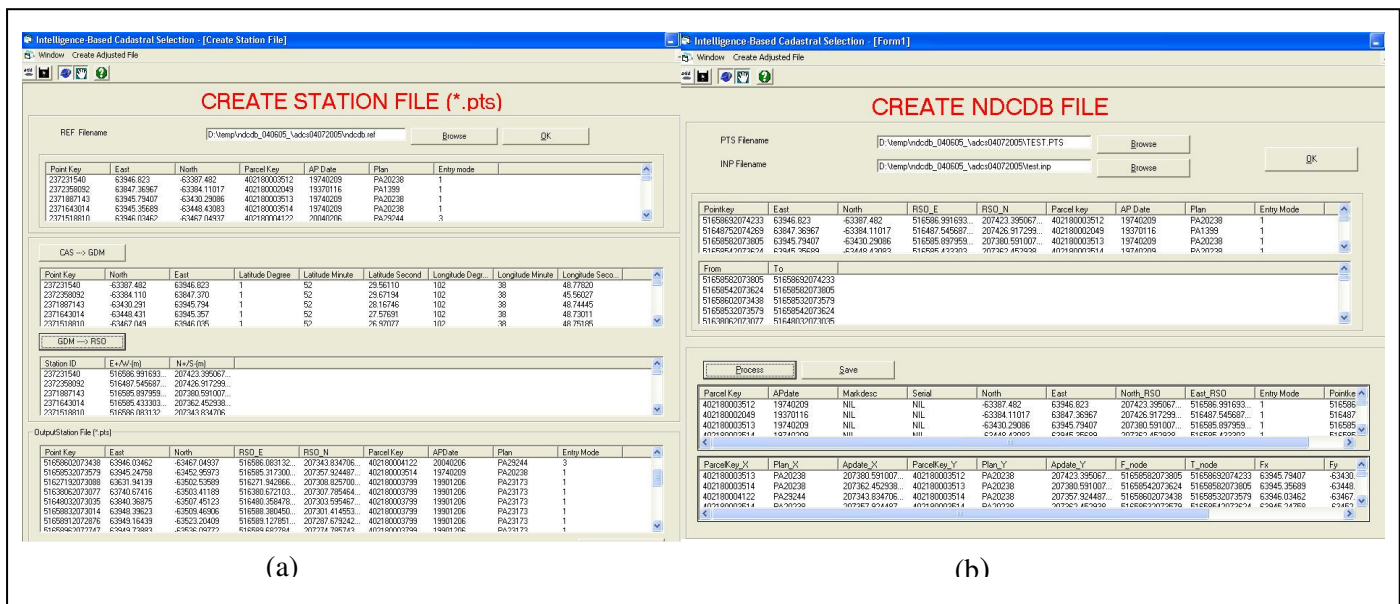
Intelligence-Based Cadastral Selection - [Create Station File]
Window Create Adjusted File

CREATE STATION FILE (*.pts)

REF Filename D:\temp\ndcdb_040605_\adcs04072005\ndcdb.ref Browse OK

| Point Key | East | North | Parcel Key | AP Date | Plan | Entry mode |
|---|---|---|---|---|---|---|
| 237231540 | 63946.823 | -63387.482 | 402180003512 | 19740209 | PA20238 | 1 |
| 2372358092 | 63847.36967 | -63384.11017 | 402180002049 | 19370116 | PA1399 | 1 |
| 2371887143 | 63945.79407 | -63430.29086 | 402180003513 | 19740209 | PA20238 | 1 |
| 2371643014 | 63945.35689 | -63448.43083 | 402180003514 | 19740209 | PA20238 | 1 |
| 2371518810 | 63946.03462 | -63467.04937 | 402180004122 | 20040206 | PA29244 | 3 |

CAS --> GDM

| Point Key | North | East | Latitude Degree | Latitude Minute | Latitude Second | Longitude Degr... | Longitude Minute | Longitude Seco... |
|---|---|---|---|---|---|---|---|---|
| 237231540 | -63387.482 | 63946.823 | 1 | 52 | 29.56110 | 102 | 38 | 48.77820 |
| 2372358092 | -63384.110 | 63847.370 | 1 | 52 | 29.67194 | 102 | 38 | 45.56027 |
| 2371887143 | -63430.291 | 63945.794 | 1 | 52 | 28.16746 | 102 | 38 | 48.74445 |
| 2371643014 | -63448.431 | 63945.357 | 1 | 52 | 27.57691 | 102 | 38 | 48.73011 |
| 2371518810 | -63467.049 | 63946.035 | 1 | 52 | 26.97077 | 102 | 38 | 48.75185 |

GDM ---> RSO

| Station ID | E+/W-(m) | N+/S-(m) |
|---|---|---|
| 237231540 | 516586.991693... | 207423.395067... |
| 2372358092 | 516487.545687... | 207426.917299... |
| 2371887143 | 516585.897959... | 207380.591007... |
| 2371643014 | 516585.433303... | 207362.452938... |
| 2371518810 | 516586.083132... | 207343.834706... |

OutputStation File (*.pts)

| Point Key | East | North | RSO_E | RSO_N | Parcel Key | APDate | Plan | Entry Mode |
|---|---|---|---|---|---|---|---|---|
| 51658602073438 | 63946.03462 | -63467.04937 | 516586.083132... | 207343.834706... | 402180004122 | 20040206 | PA29244 | 3 |
| 51658532073579 | 63945.24758 | -63452.95973 | 516585.317300... | 207357.924487... | 402180003514 | 19740209 | PA20238 | 1 |
| 51627192073088 | 63631.94139 | -63502.53589 | 516271.942866... | 207308.825700... | 402180003799 | 19901206 | PA23173 | 1 |
| 51638062073077 | 63740.67416 | -63503.41189 | 516380.672103... | 207307.785464... | 402180003799 | 19901206 | PA23173 | 1 |
| 51648032073035 | 63840.36875 | -63507.45123 | 516480.358478... | 207303.595467... | 402180003799 | 19901206 | PA23173 | 1 |
| 51658832073014 | 63948.39623 | -63509.46906 | 516588.380450... | 207301.414553... | 402180003799 | 19901206 | PA23173 | 1 |
| 51658912072876 | 63949.16439 | -63523.20409 | 516589.127851... | 207287.679242... | 402180003799 | 19901206 | PA23173 | 1 |
| 51658962072747 | 63949.73883 | -63536.09772 | 516589.682784... | 207274.785743... | 402180003799 | 19901206 | PA23173 | 1 |

(a)

Intelligence-Based Cadastral Selection - [Form1]
Window Create Adjusted File

CREATE NDCDB FILE

PTS Filename D:\temp\ndcdb_040605_\adcs04072005\TEST.PTS Browse
INP Filename D:\temp\ndcdb_040605_\adcs04072005\test.inp Browse
OK

| Pointkey | East | North | RSO_E | RSO_N | Parcel key | AP Date | Plan | Entry Mode |
|---|---|---|---|---|---|---|---|---|
| 51658692074233 | 63946.823 | -63387.482 | 516586.991693... | 207423.395067... | 402180003512 | 19740209 | PA20238 | 1 |
| 51648752074269 | 63847.36967 | -63384.11017 | 516487.545687... | 207426.917299... | 402180002049 | 19370116 | PA1399 | 1 |
| 51658582073805 | 63945.79407 | -63430.29086 | 516585.897959... | 207380.591007... | 402180003513 | 19740209 | PA20238 | 1 |
| 51658542073624 | 63945.35689 | -63448.43083 | 516585.433303... | 207362.452938... | 402180003514 | 19740209 | PA20238 | 1 |

| From | To |
|---|---|
| 51658582073805 | 51658692074233 |
| 51658542073624 | 51658582073805 |
| 51658602073438 | 51658532073579 |
| 51658532073579 | 51658542073624 |
| 51638062073077 | 51648032073035 |

Process Save

| Parcel Key | APdate | Markdesc | Serial | North | East | North_RSO | East_RSO | Entry Mode | Pointke |
|---|---|---|---|---|---|---|---|---|---|
| 402180003512 | 19740209 | NIL | NIL | -63387.482 | 63946.823 | 207423.395067... | 516586.991693... | 1 | 516586 |
| 402180002049 | 19370116 | NIL | NIL | -63384.11017 | 63847.36967 | 207426.917299... | 516487.545687... | 1 | 516487 |
| 402180003513 | 19740209 | NIL | NIL | -63430.29086 | 63945.79407 | 207380.591007... | 516585.897959... | 1 | 516585 |
| 402180003514 | 19740209 | NIL | NIL | -63448.43083 | 63945.35689 | 207362.452938... | 516585.433303... | 1 | 516585 |

| ParcelKey_X | Plan_X | Apdate_X | ParcelKey_Y | Plan_Y | Apdate_Y | F_node | T_node | Fx | Fy |
|---|---|---|---|---|---|---|---|---|---|
| 402180003513 | PA20238 | 207380.591007... | 402180003512 | PA20238 | 207423.395067... | 51658582073805 | 51658692074233 | 63945.79407 | -63430. |
| 402180003514 | PA20238 | 207362.452938... | 402180003513 | PA20238 | 207380.591007... | 51658542073624 | 51658582073805 | 63945.35689 | -63448. |
| 402180004122 | PA29244 | 207343.834706... | 402180003514 | PA20238 | 207357.924487... | 51658602073438 | 51658532073579 | 63946.03462 | -63467. |
| 402180003514 | PA20238 | 207357.924487... | 402180003514 | PA20238 | 207362.452938... | 51658532073579 | 51658542073624 | 63945.24758 | -63452. |

(b)